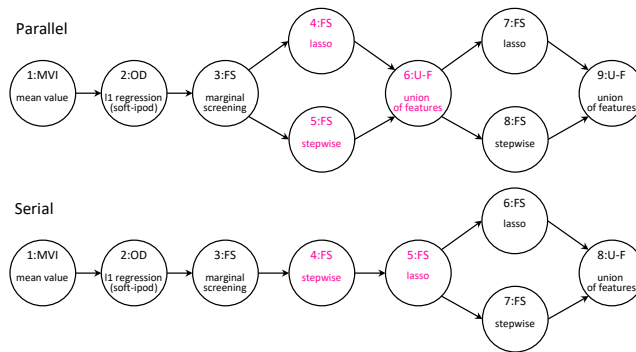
Parallel

1:MVI
mean value

2:OD
l1 regression (soft-ipod)

3:FS
marginal screening

4:FS
lasso

5:FS
stepwise

6:U-F
union of features

7:FS
lasso

8:FS
stepwise

9:U-F
union of features

Serial

1:MVI
mean value

2:OD
l1 regression (soft-ipod)

3:FS
marginal screening

4:FS
stepwise

5:FS
lasso

6:FS
lasso

7:FS
stepwise

8:U-F
union of features